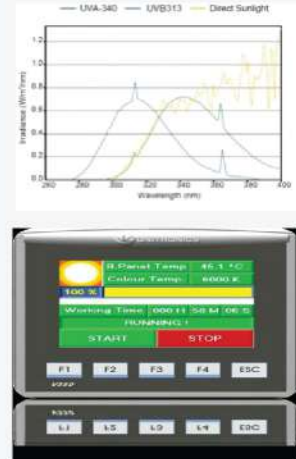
— UVA-340 — UVB313 — Direct Sunlight

1.2
1.0
0.8
0.6
0.4
0.2
0.0

Irradiance (W/m²/nm)

260 280 300 320 340 360 380 400

Wavelength (nm)

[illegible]

B.Panel Temp 45.1 °C
Colour Temp. 6000 K
100 %
Working Time 000 H 58 M 06 S
RUNNING !
START
STOP

F1 F2 F3 F4 ESC

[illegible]